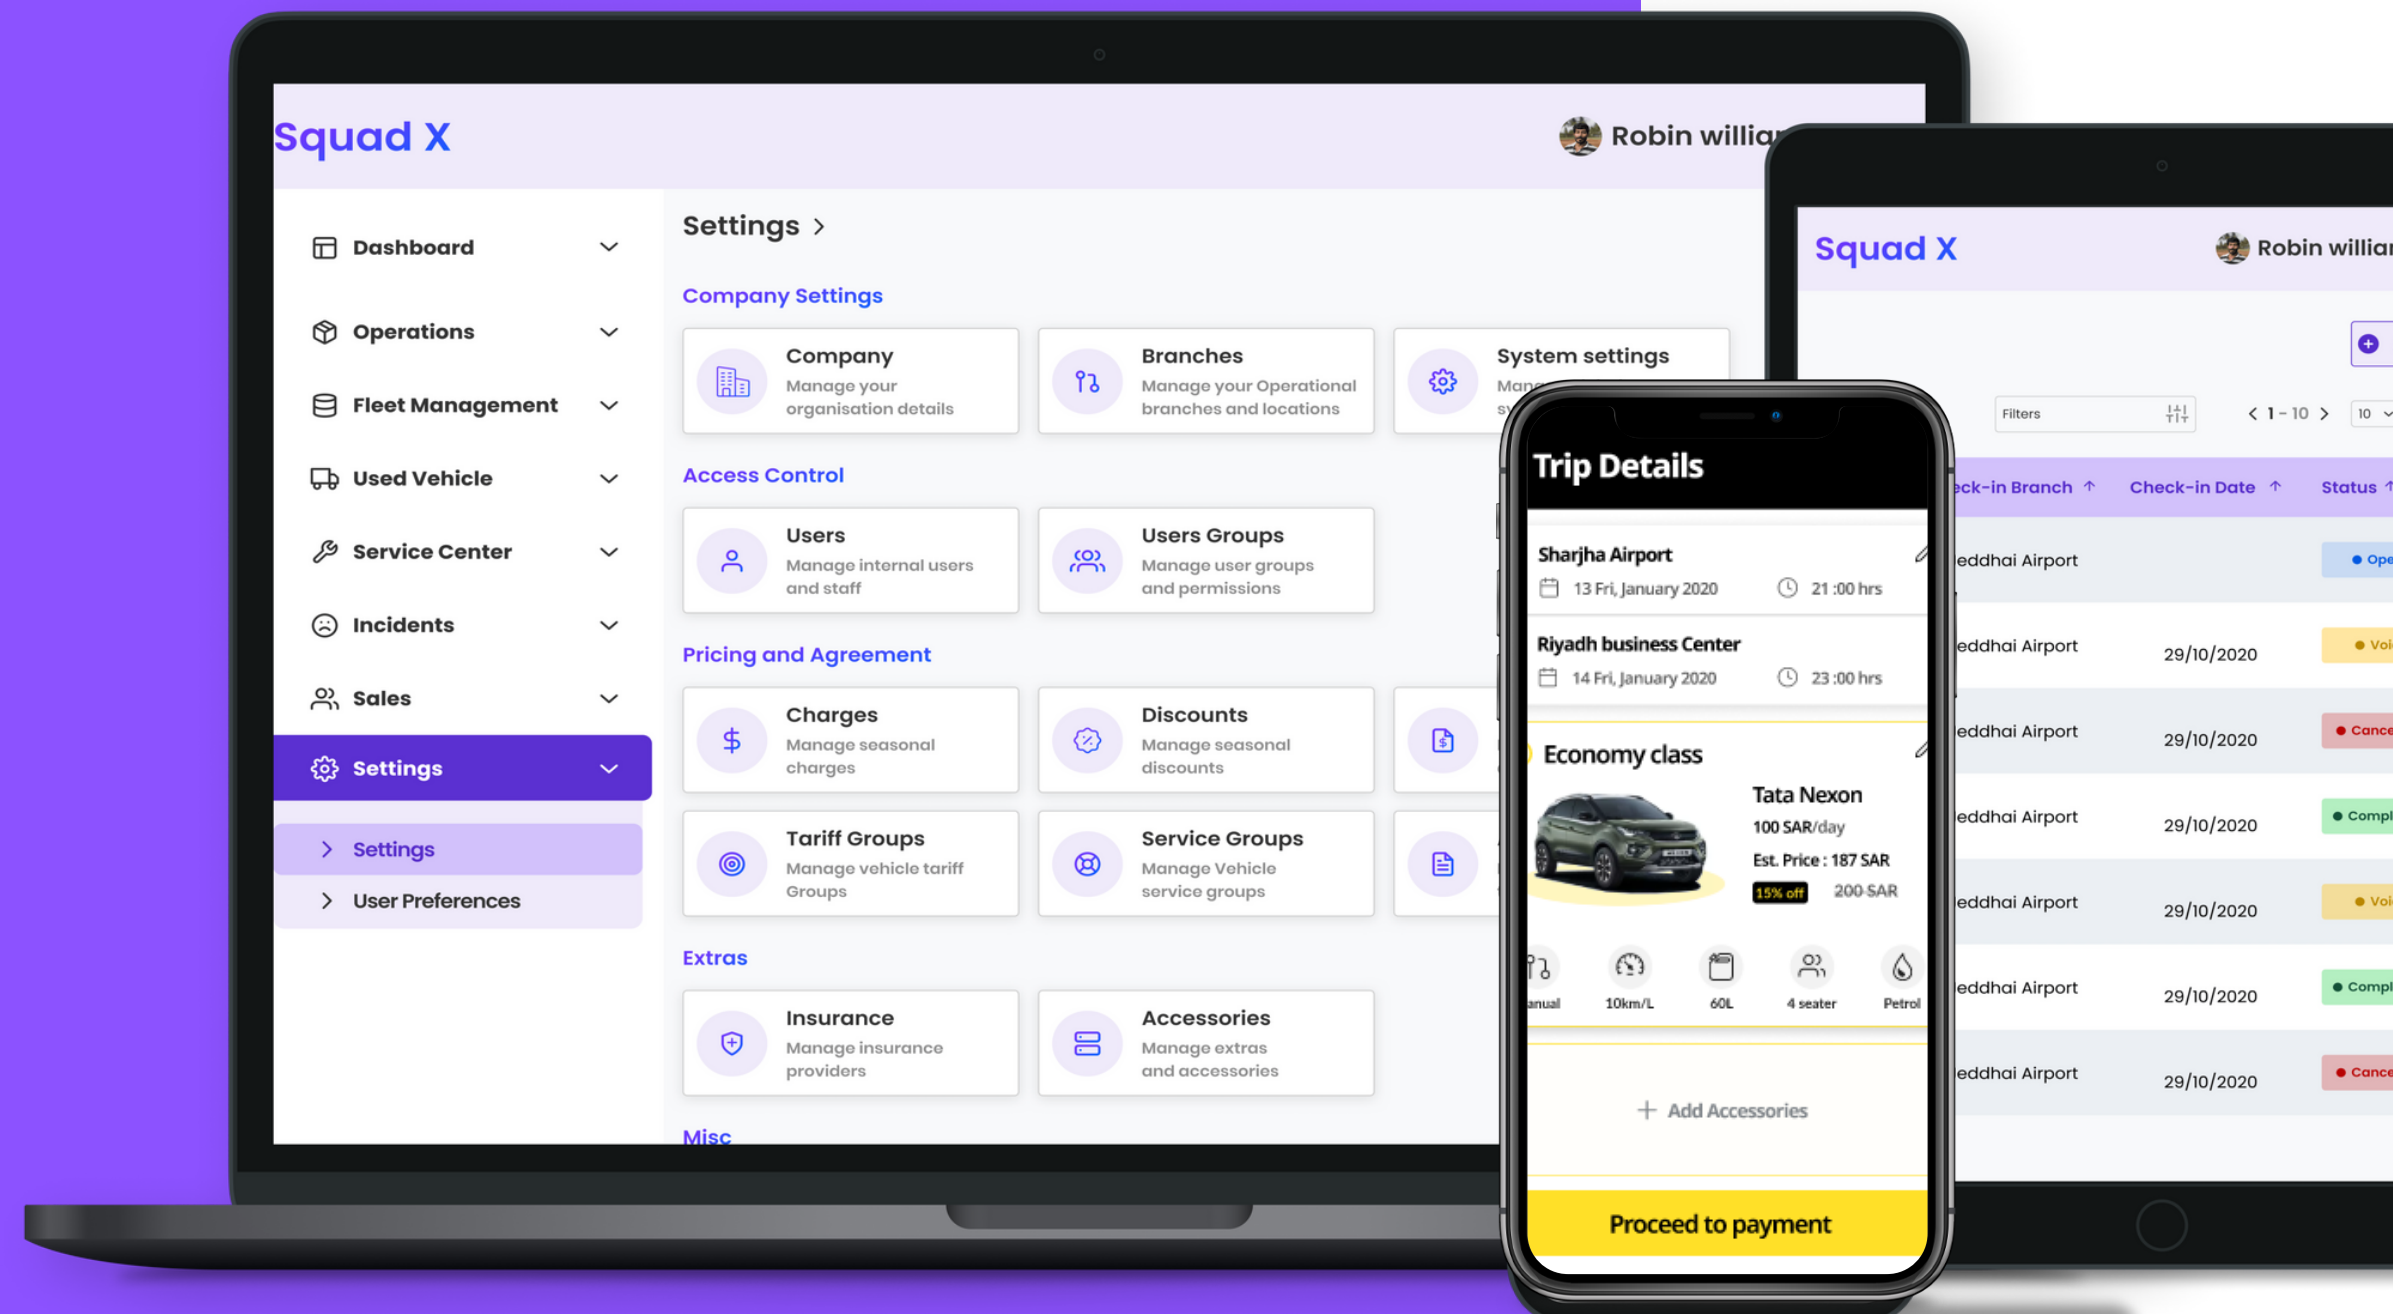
Squad X

Robin willia

Dashboard

Operations

Fleet Management

Used Vehicle

Service Center

Incidents

Sales

Settings

Settings

User Preferences

Settings >

Company Settings

Company
Manage your organisation details

Branches
Manage your Operational branches and locations

System settings
Mana sy

Access Control

Users
Manage internal users and staff

Users Groups
Manage user groups and permissions

Pricing and Agreement

Charges
Manage seasonal charges

Discounts
Manage seasonal discounts

Tariff Groups
Manage vehicle tariff Groups

Service Groups
Manage Vehicle service groups

Extras

Insurance
Manage insurance providers

Accessories
Manage extras and accessories

Misc

Squad X

Robin willia

Filters

< 1 - 10 >

10

| ck-in Branch ↑ | Check-in Date ↑ | Status ↑ |
|---|---|---|
| eddhai Airport | | Ope |
| eddhai Airport | 29/10/2020 | Voi |
| eddhai Airport | 29/10/2020 | Cance |
| eddhai Airport | 29/10/2020 | Compl |
| eddhai Airport | 29/10/2020 | Voi |
| eddhai Airport | 29/10/2020 | Compl |
| eddhai Airport | 29/10/2020 | Cance |

Trip Details

Sharjha Airport
13 Fri, January 2020
21 :00 hrs

Riyadh business Center
14 Fri, January 2020
23 :00 hrs

Economy class

Tata Nexon
100 SAR/day
Est. Price : 187 SAR
15% off
200 SAR

anual
10km/L
60L
4 seater
Petrol

+ Add Accessories

Proceed to payment